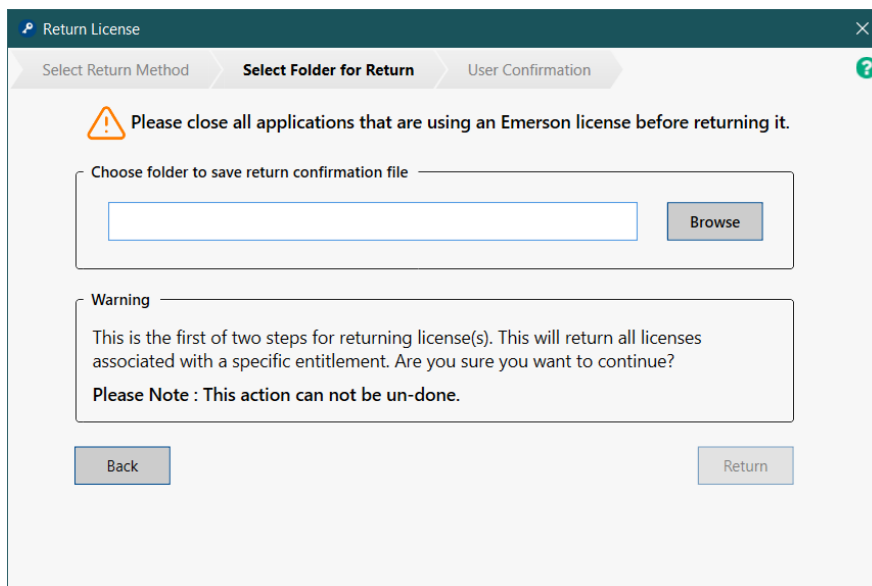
Return License

Select Return Method

Select Folder for Return

User Confirmation

Please close all applications that are using an Emerson license before returning it.

Choose folder to save return confirmation file

Browse

Warning

This is the first of two steps for returning license(s). This will return all licenses associated with a specific entitlement. Are you sure you want to continue?

Please Note : This action can not be un-done.

Back

Return